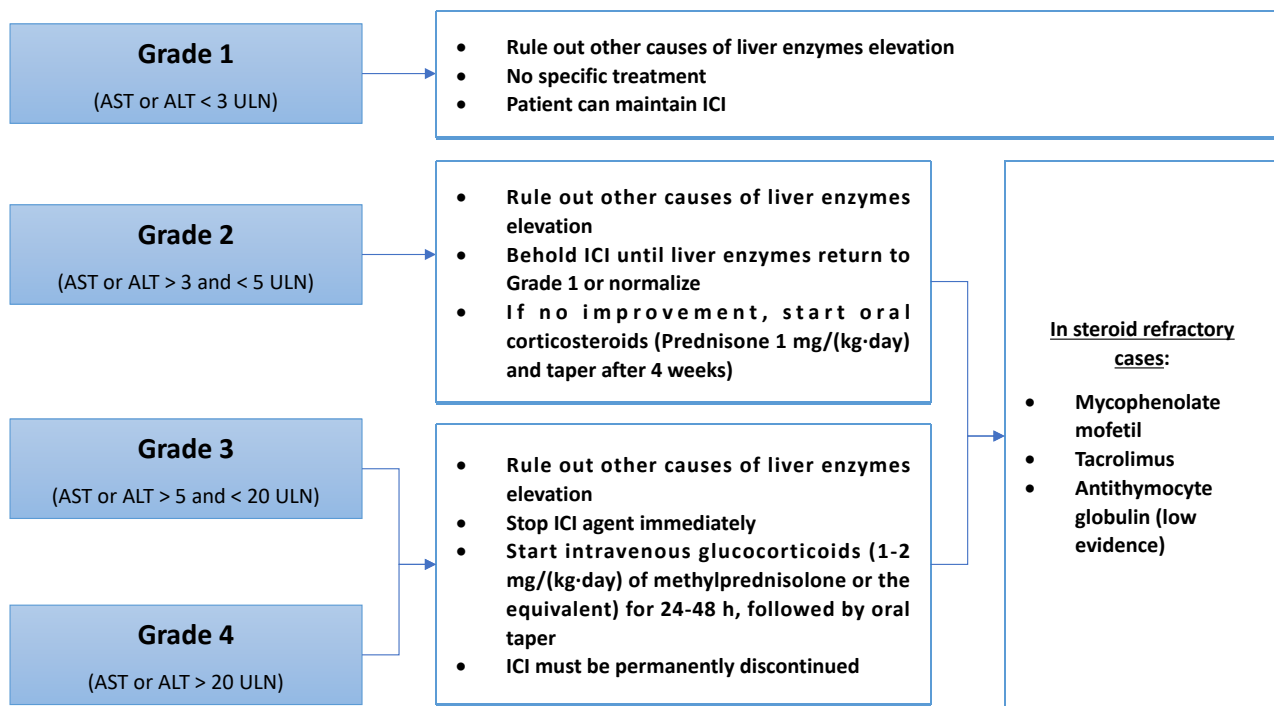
Grade 1
(AST or ALT < 3 ULN)

- Rule out other causes of liver enzymes elevation
- No specific treatment
- Patient can maintain ICI

Grade 2
(AST or ALT > 3 and < 5 ULN)

- Rule out other causes of liver enzymes elevation
- Behold ICI until liver enzymes return to Grade 1 or normalize
- If no improvement, start oral corticosteroids (Prednisone 1 mg/(kg·day) and taper after 4 weeks)

Grade 3
(AST or ALT > 5 and < 20 ULN)

Grade 4
(AST or ALT > 20 ULN)

- Rule out other causes of liver enzymes elevation
- Stop ICI agent immediately
- Start intravenous glucocorticoids (1-2 mg/(kg·day) of methylprednisolone or the equivalent) for 24-48 h, followed by oral taper
- ICI must be permanently discontinued

In steroid refractory cases:

- Mycophenolate mofetil
- Tacrolimus
- Antithymocyte globulin (low evidence)